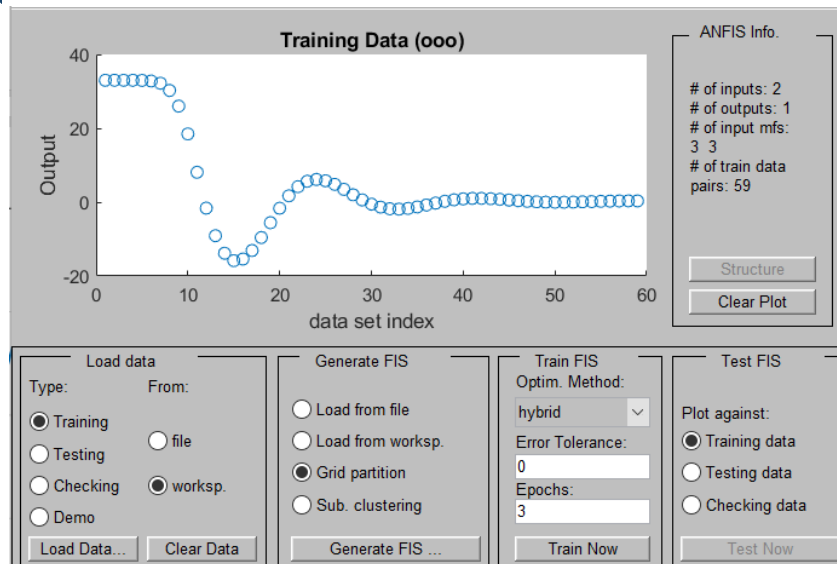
Training Data (ooo)

40
20
0
-20
Output
0 10 20 30 40 50 60
data set index

ANFIS Info.

# of inputs: 2
# of outputs: 1
# of input mfs:
3 3
# of train data pairs: 59

Structure
Clear Plot

Load data
Type:
Training
Testing
Checking
Demo
From:
file
worksp.
Load Data...
Clear Data

Generate FIS
Load from file
Load from worksp.
Grid partition
Sub. clustering
Generate FIS ...

Train FIS
Optim. Method:
hybrid
Error Tolerance:
0
Epochs:
3
Train Now

Test FIS
Plot against:
Training data
Testing data
Checking data
Test Now